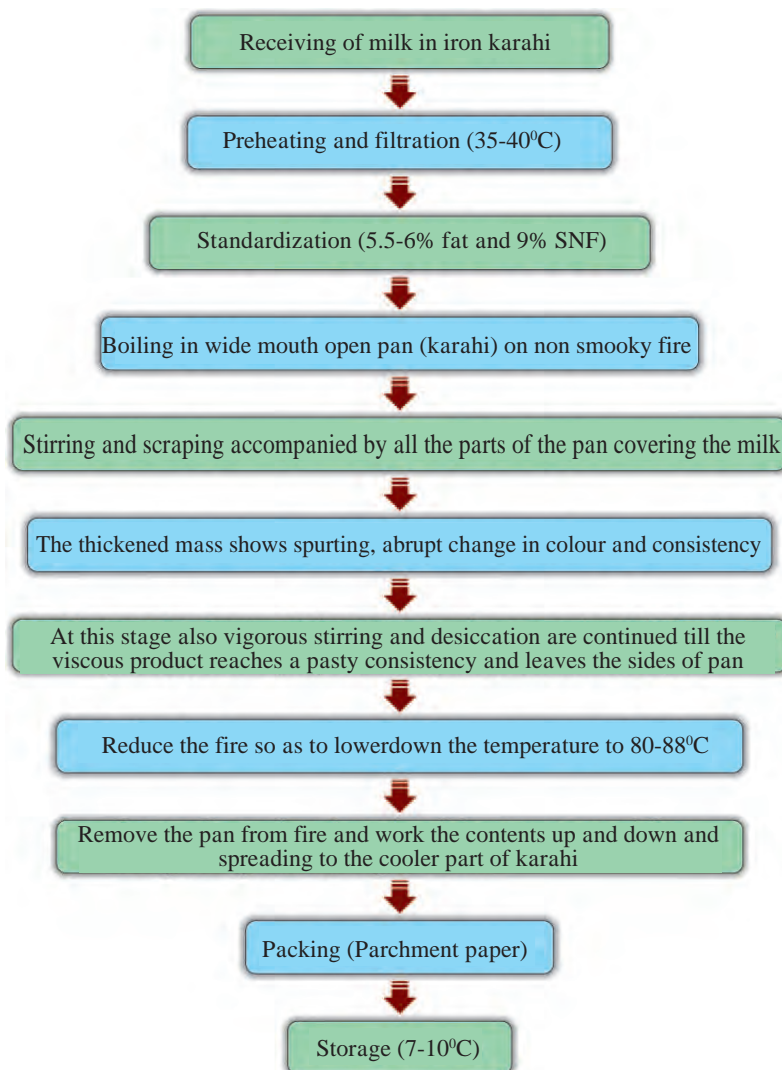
Receiving of milk in iron karahi

Preheating and filtration (35-40$^0$C)

Standardization (5.5-6% fat and 9% SNF)

Boiling in wide mouth open pan (karahi) on non smooky fire

Stirring and scraping accompanied by all the parts of the pan covering the milk

The thickened mass shows spurting, abrupt change in colour and consistency

At this stage also vigorous stirring and desiccation are continued till the viscous product reaches a pasty consistency and leaves the sides of pan

Reduce the fire so as to lowerdown the temperature to 80-88$^0$C

Remove the pan from fire and work the contents up and down and spreading to the cooler part of karahi

Packing (Parchment paper)

Storage (7-10$^0$C)